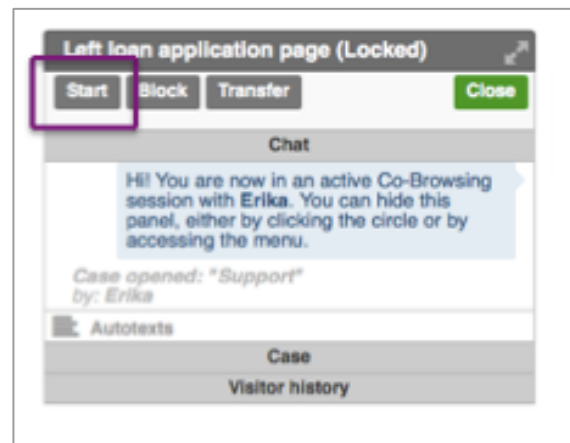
Left loan application page (Locked)

Start Block Transfer Close

Chat

Hi! You are now in an active Co-Browsing session with Erika. You can hide this panel, either by clicking the circle or by accessing the menu.

Case opened: "Support" by: Erika

Autotexts

Case

Visitor history